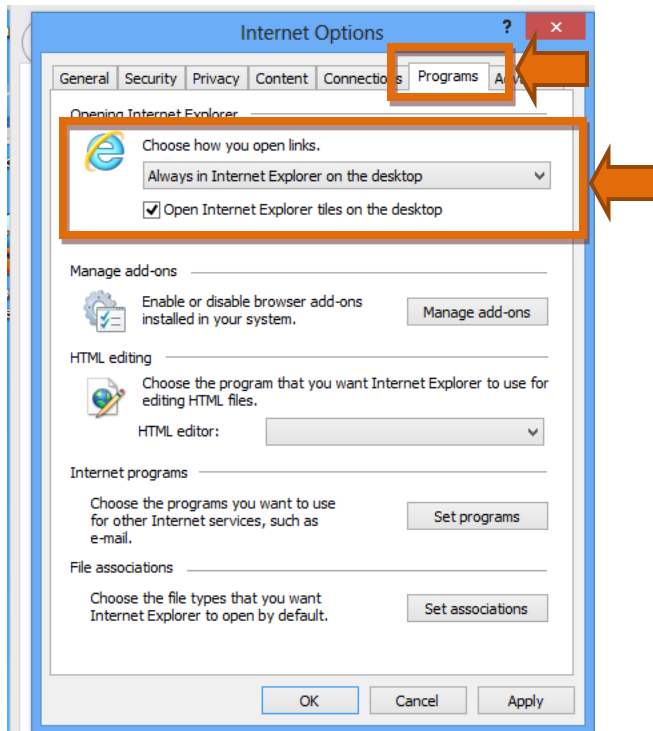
Internet Options

?

General | Security | Privacy | Content | Connections | Programs | Ad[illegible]

Opening Internet Explorer

Choose how you open links.

Always in Internet Explorer on the desktop

Open Internet Explorer tiles on the desktop

Manage add-ons

Enable or disable browser add-ons installed in your system.

Manage add-ons

HTML editing

Choose the program that you want Internet Explorer to use for editing HTML files.

HTML editor:

Internet programs

Choose the programs you want to use for other Internet services, such as e-mail.

Set programs

File associations

Choose the file types that you want Internet Explorer to open by default.

Set associations

OK

Cancel

Apply